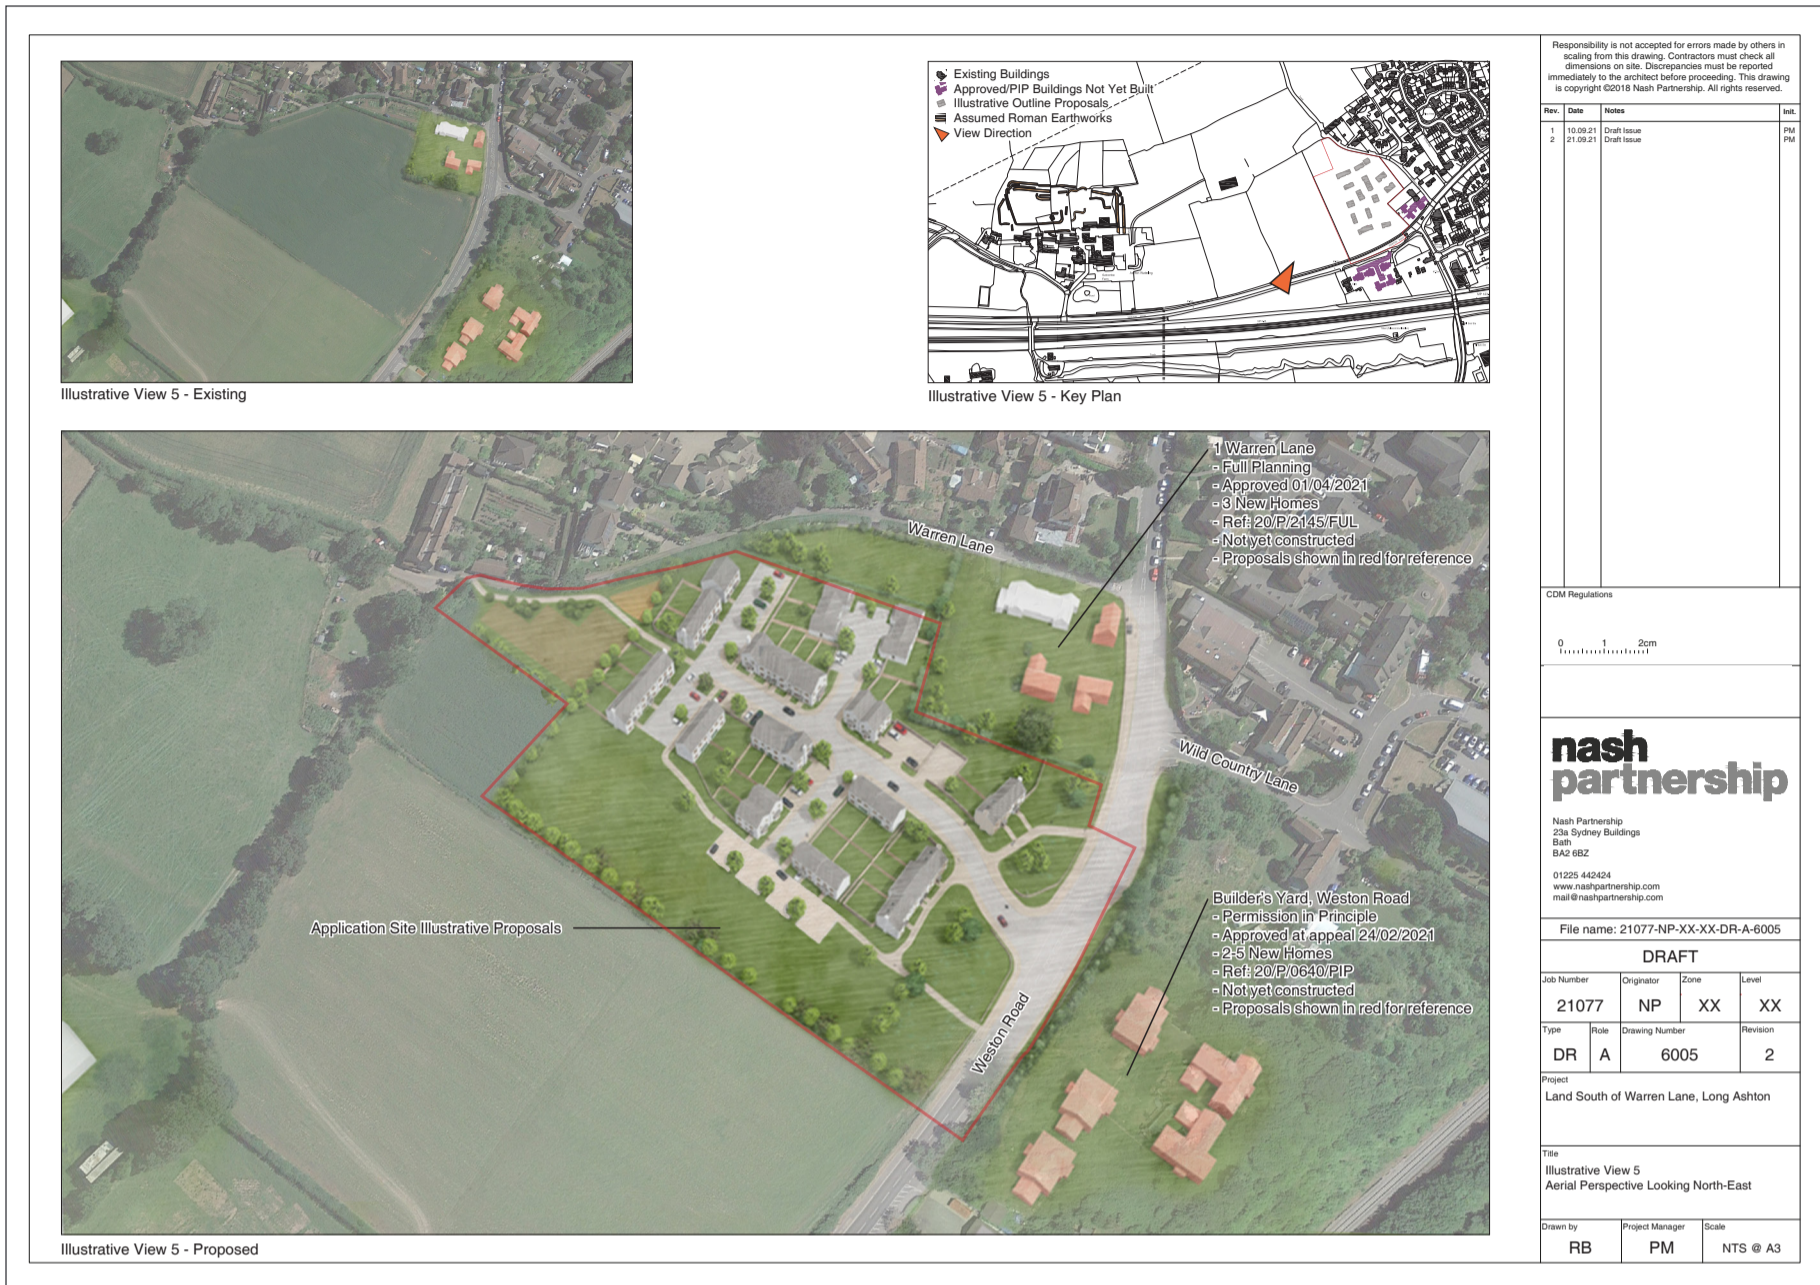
Illustrative View 5 - Existing

Existing Buildings
Approved/PIP Buildings Not Yet Built
Illustrative Outline Proposals
Assumed Roman Earthworks
View Direction

Illustrative View 5 - Key Plan

Responsibility is not accepted for errors made by others in scaling from this drawing. Contractors must check all dimensions on site. Discrepancies must be reported immediately to the architect before proceeding. This drawing is copyright ©2018 Nash Partnership. All rights reserved.

| Rev. | Date | Notes | Init. |
|---|---|---|---|
| 1 | 10.09.21 | Draft Issue | PM |
| 2 | 21.09.21 | Draft Issue | PM |

CDM Regulations

0 1 2cm

nash partnership

Nash Partnership
23a Sydney Buildings
Bath
BA2 6BZ

01225 442424
www.nashpartnership.com
mail@nashpartnership.com

File name: 21077-NP-XX-XX-DR-A-6005

DRAFT

| Job Number | Originator | Zone | Level |
|---|---|---|---|
| 21077 | NP | XX | XX |

| Type | Role | Drawing Number | Revision |
|---|---|---|---|
| DR | A | 6005 | 2 |

Project
Land South of Warren Lane, Long Ashton

Title
Illustrative View 5
Aerial Perspective Looking North-East

| Drawn by | Project Manager | Scale |
|---|---|---|
| RB | PM | NTS @ A3 |

1 Warren Lane
- Full Planning
- Approved 01/04/2021
- 3 New Homes
- Ref: 20/P/2145/FUL
- Not yet constructed
- Proposals shown in red for reference

Warren Lane

Wild Country Lane

Application Site Illustrative Proposals

Builder's Yard, Weston Road
- Permission in Principle
- Approved at appeal 24/02/2021
- 2-5 New Homes
- Ref: 20/P/0640/PIP
- Not yet constructed
- Proposals shown in red for reference

Weston Road

Illustrative View 5 - Proposed